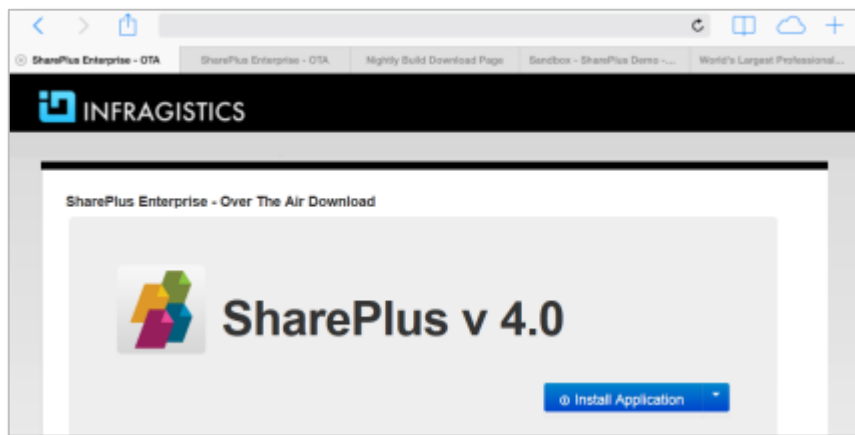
SharePlus Enterprise - OTA

SharePlus Enterprise - OTA

Nightly Build Download Page

Sandbox - SharePlus Demo -...

World's Largest Professional...

INFRAGISTICS

SharePlus Enterprise - Over The Air Download

SharePlus v 4.0

Install Application